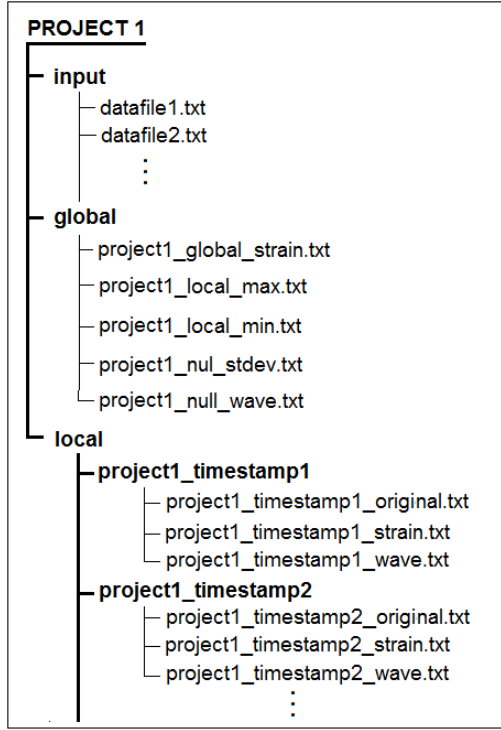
PROJECT 1

input
datafile1.txt
datafile2.txt
⋮

global
project1_global_strain.txt
project1_local_max.txt
project1_local_min.txt
project1_nul_stdev.txt
project1_null_wave.txt

local
project1_timestamp1
project1_timestamp1_original.txt
project1_timestamp1_strain.txt
project1_timestamp1_wave.txt

project1_timestamp2
project1_timestamp2_original.txt
project1_timestamp2_strain.txt
project1_timestamp2_wave.txt
⋮